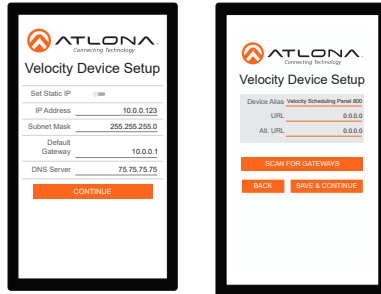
ATLONA
Connecting Technology

Velocity Device Setup

Set Static IP

IP Address 10.0.0.123

Subnet Mask 255.255.255.0

Default Gateway 10.0.0.1

DNS Server 75.75.75.75

CONTINUE

ATLONA
Connecting Technology

Velocity Device Setup

Device Alias Velocity Scheduling Panel 800

URL 0.0.0.0

Alt. URL 0.0.0.0

SCAN FOR GATEWAYS

BACK

SAVE & CONTINUE